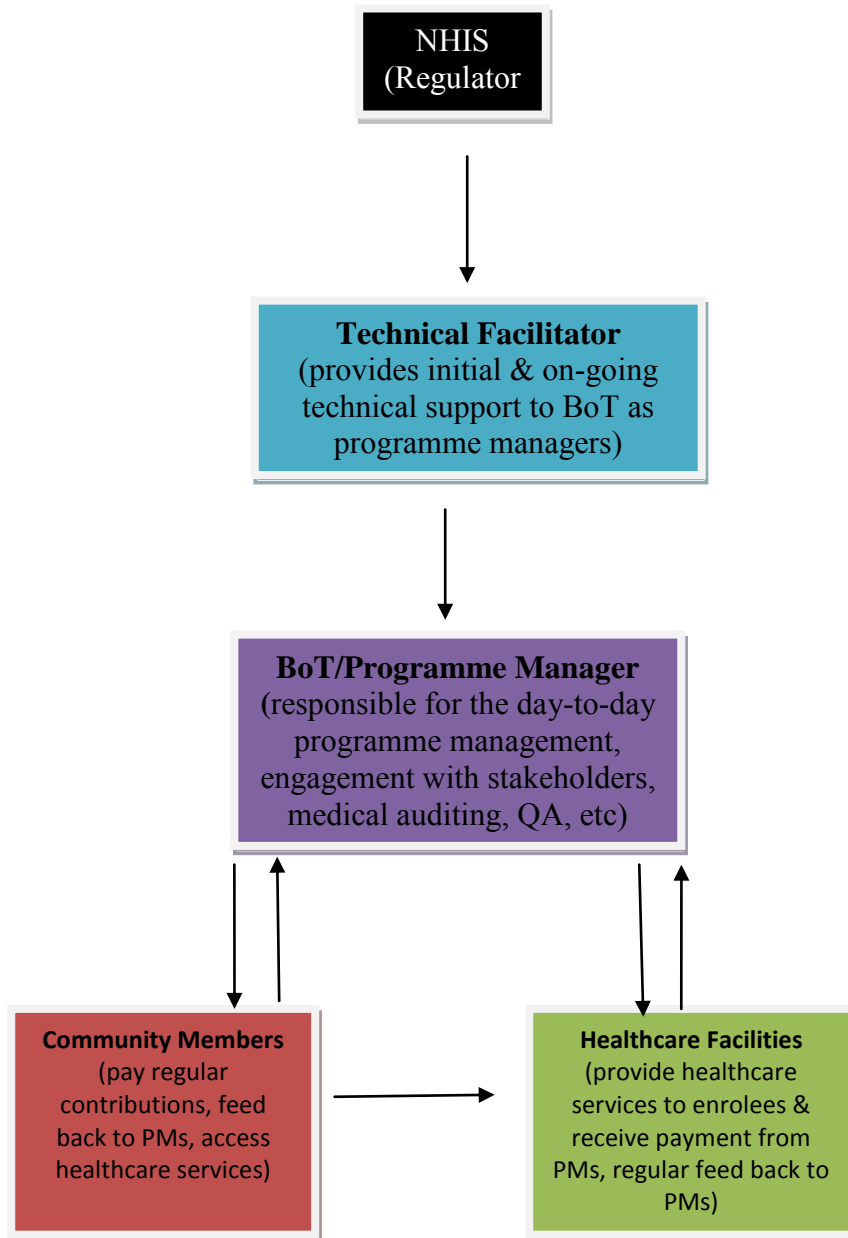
NHIS
(Regulator

Technical Facilitator
(provides initial & on-going technical support to BoT as programme managers)

BoT/Programme Manager
(responsible for the day-to-day programme management, engagement with stakeholders, medical auditing, QA, etc)

Community Members
(pay regular contributions, feed back to PMs, access healthcare services)

Healthcare Facilities
(provide healthcare services to enrolees & receive payment from PMs, regular feed back to PMs)